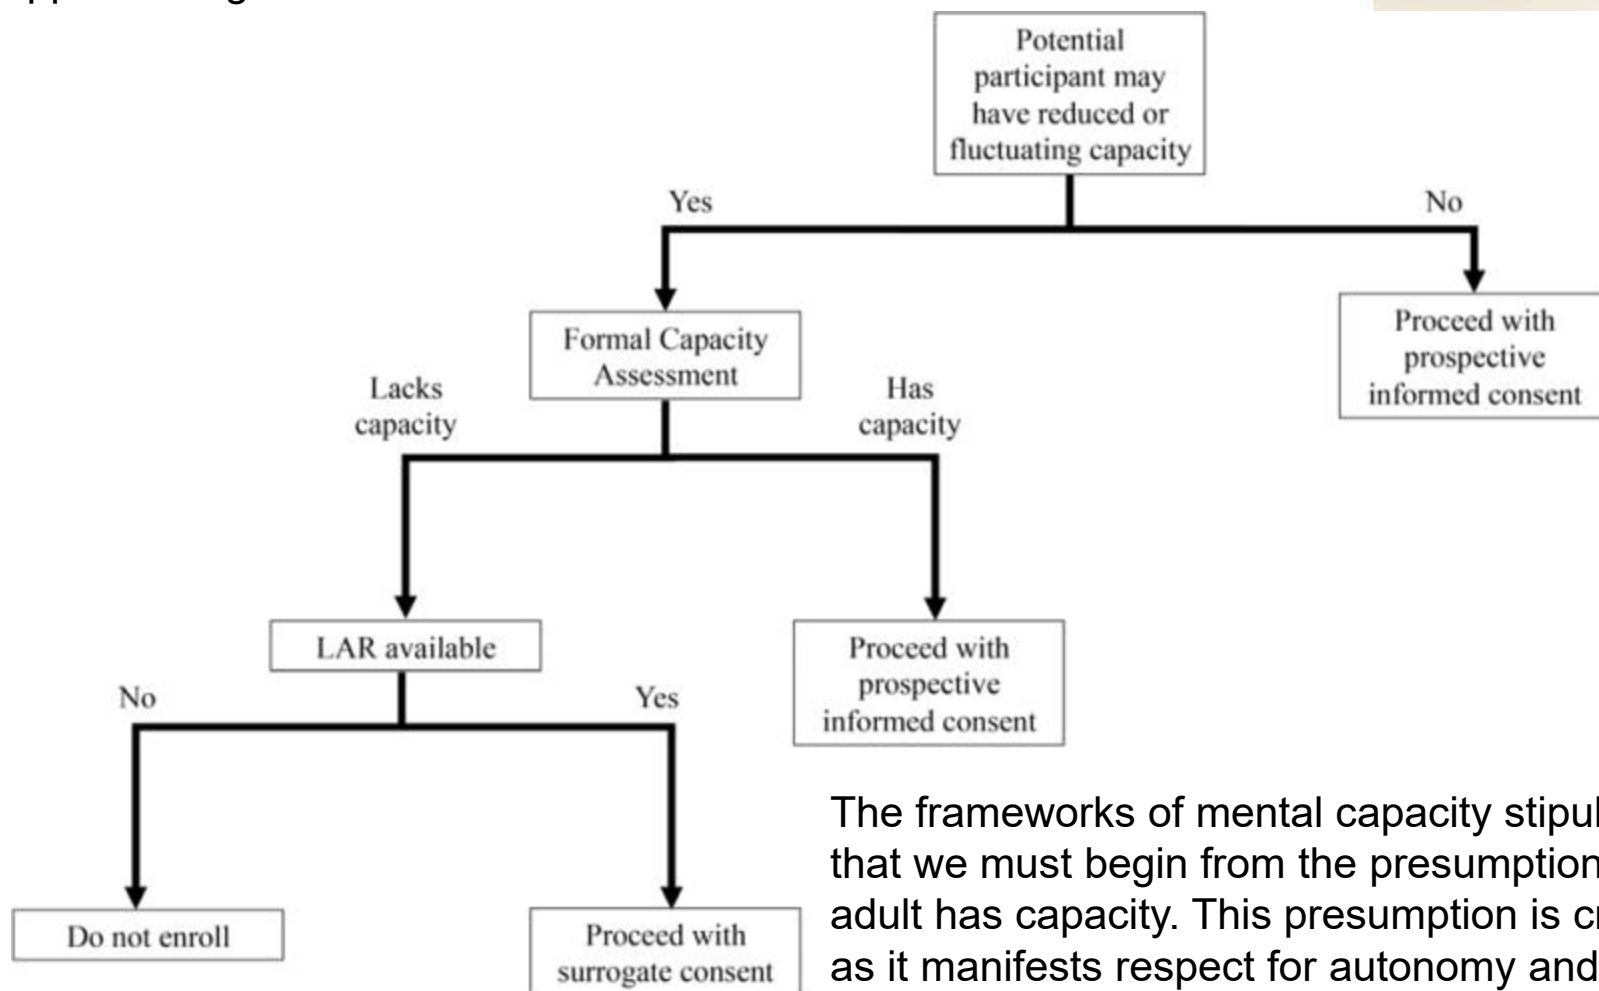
Potential participant may have reduced or fluctuating capacity

Yes

No

Formal Capacity Assessment

Proceed with prospective informed consent

Lacks capacity

Has capacity

LAR available

Proceed with prospective informed consent

No

Yes

Do not enroll

Proceed with surrogate consent

The frameworks of mental capacity stipul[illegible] that we must begin from the presumption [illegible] adult has capacity. This presumption is cr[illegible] as it manifests respect for autonomy and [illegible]